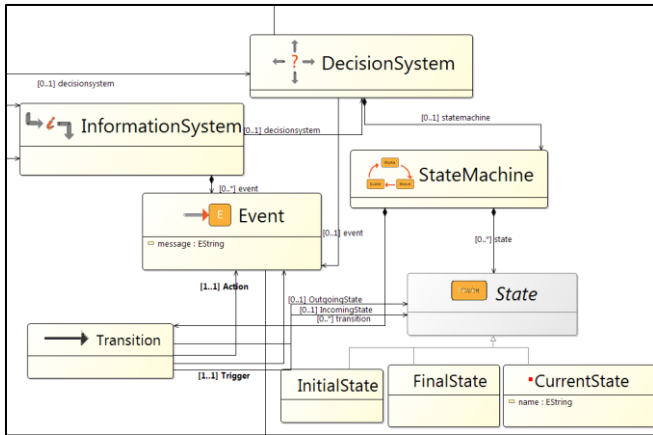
DecisionSystem

[0..1] decisionsystem

InformationSystem

[0..1] decisionsystem

[0..1] statemachine

StateMachine

State

Event

State

[0..*] event

Event

message : EString

[0..1] event

[0..*] state

[1..1] Action

State

[0..1] OutgoingState

[0..1] IncomingState

[0..*] transition

Transition

[1..1] Trigger

InitialState

FinalState

CurrentState

name : EString